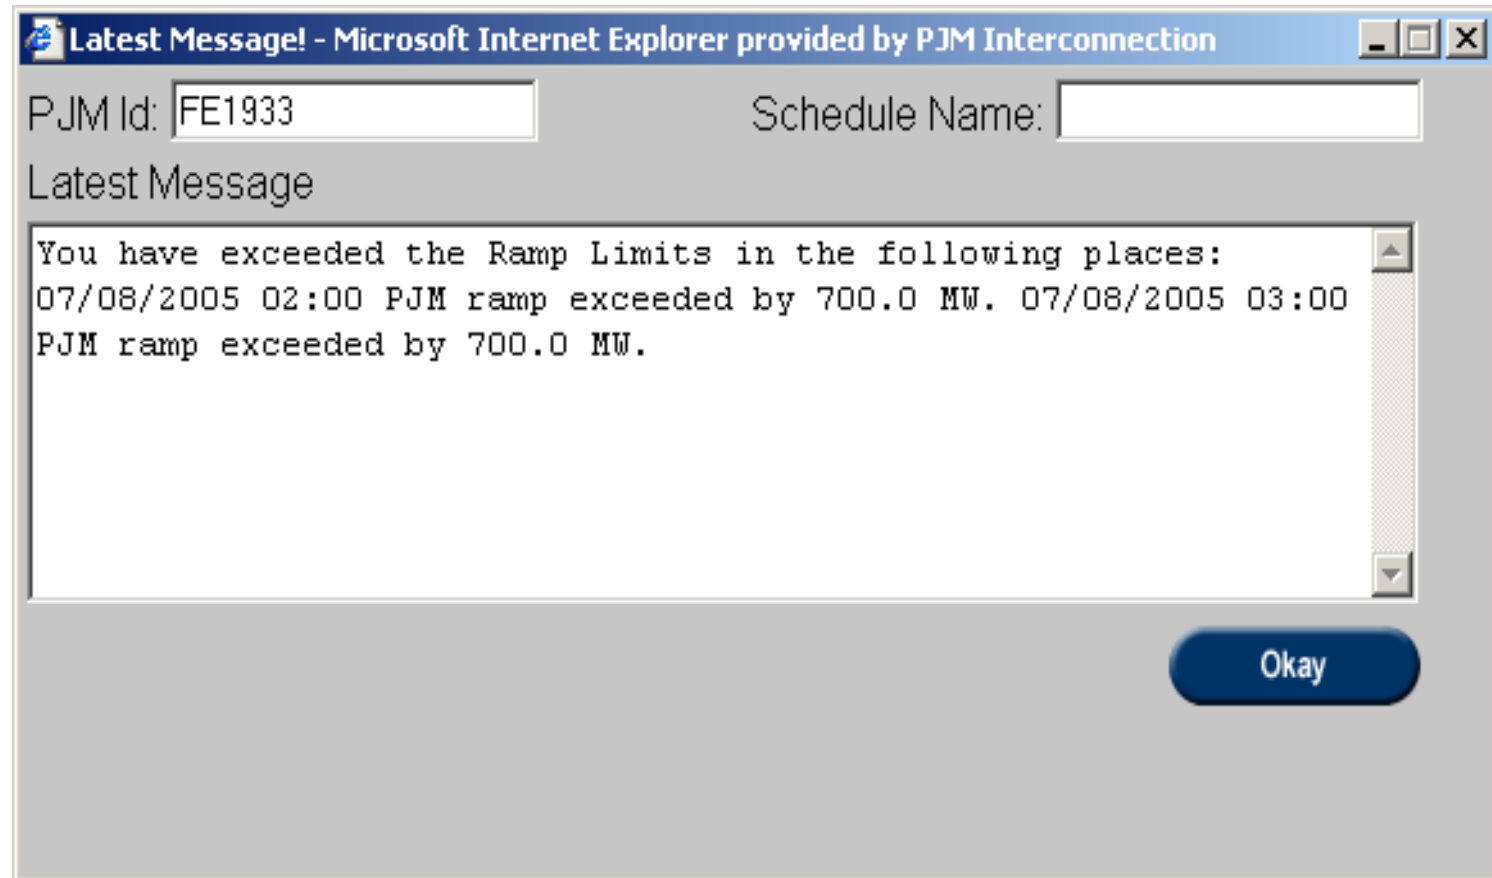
Latest Message! - Microsoft Internet Explorer provided by PJM Interconnection

PJM Id: FE1933

Schedule Name:

Latest Message

You have exceeded the Ramp Limits in the following places: 07/08/2005 02:00 PJM ramp exceeded by 700.0 MW. 07/08/2005 03:00 PJM ramp exceeded by 700.0 MW.

Okay